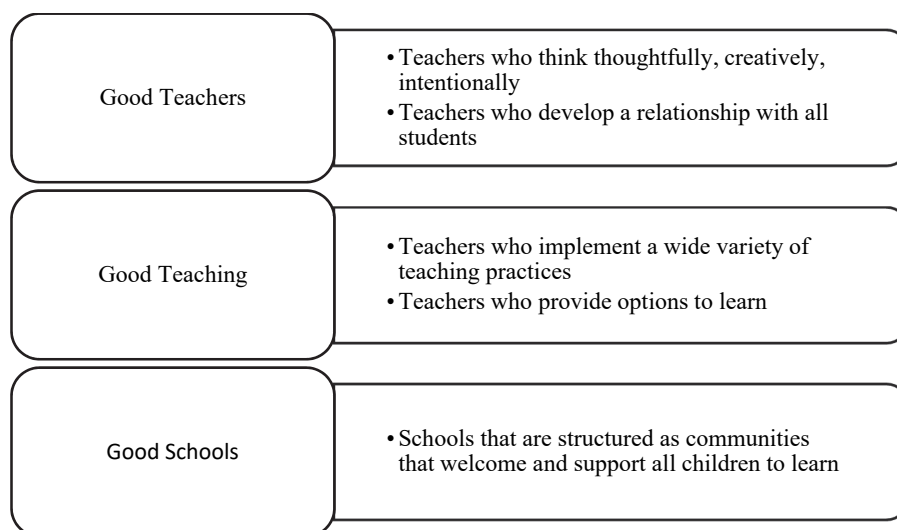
Good Teachers

- Teachers who think thoughtfully, creatively, intentionally
- Teachers who develop a relationship with all students

Good Teaching

- Teachers who implement a wide variety of teaching practices
- Teachers who provide options to learn

Good Schools

- Schools that are structured as communities that welcome and support all children to learn